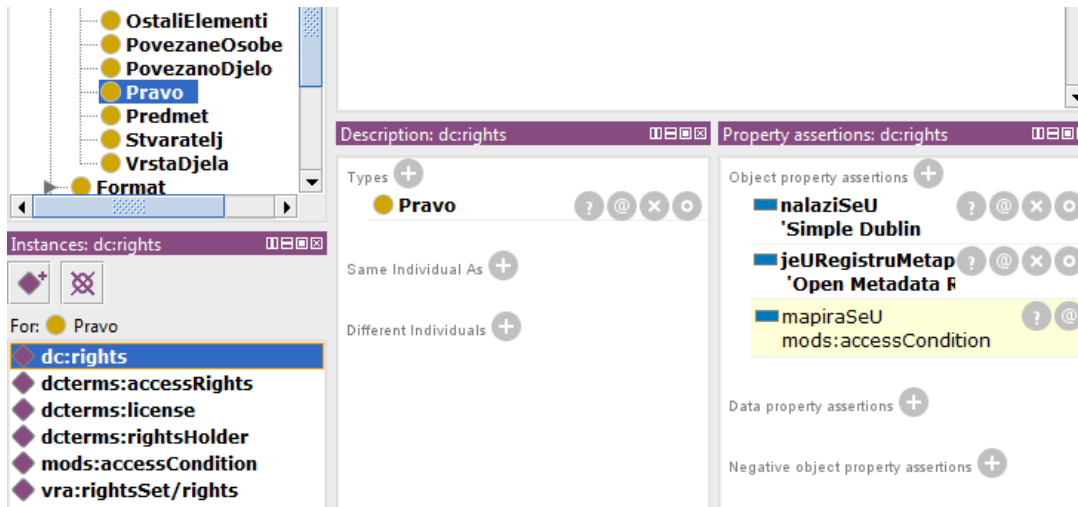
OstaliElementi
PovezaneOsobe
PovezanoDjelo
Pravo
Predmet
Stvaratelj
VrstaDjela
Format

Instances: dc:rights

For: Pravo

dc:rights
dcterms:accessRights
dcterms:license
dcterms:rightsHolder
mods:accessCondition
vra:rightsSet/rights

Description: dc:rights

Types

Pravo

Same Individual As

Different Individuals

Property assertions: dc:rights

Object property assertions

nalaziSeU 'Simple Dublin

jeURegistruMetap 'Open Metadata R

mapiraSeU mods:accessCondition

Data property assertions

Negative object property assertions